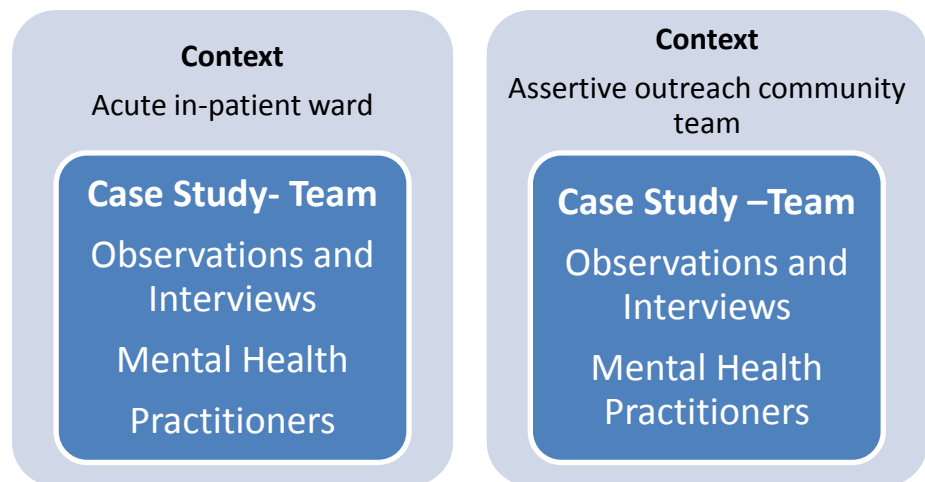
Context

Acute in-patient ward

Case Study- Team

Observations and Interviews

Mental Health Practitioners

Context

Assertive outreach community team

Case Study –Team

Observations and Interviews

Mental Health Practitioners